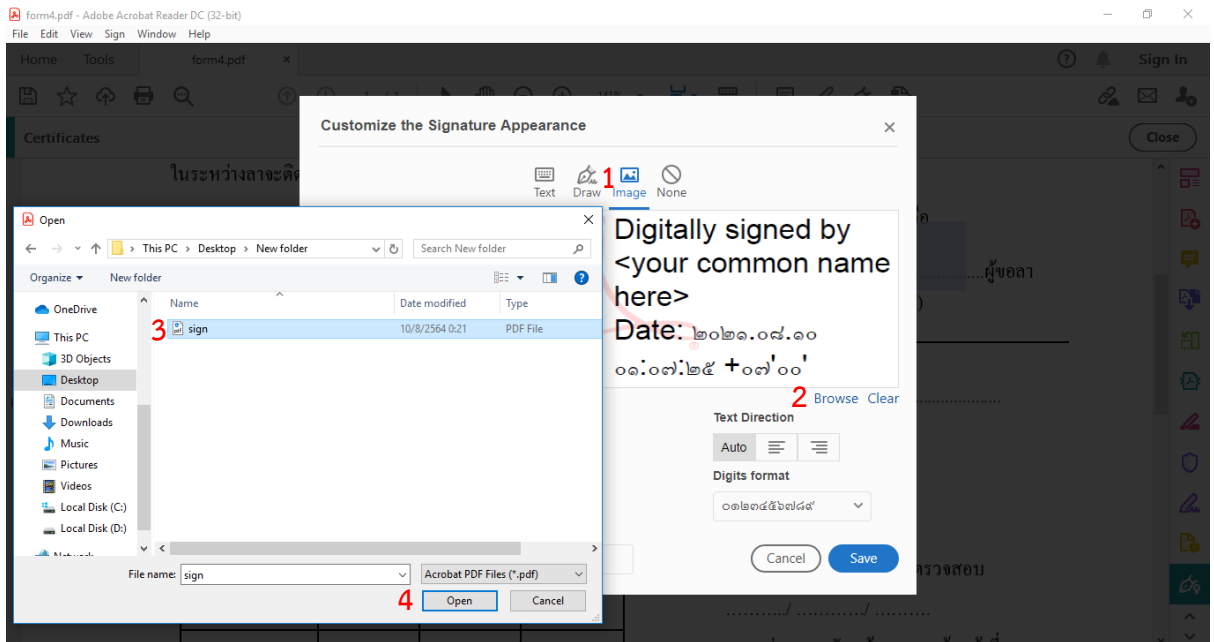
form4.pdf - Adobe Acrobat Reader DC (32-bit)
File Edit View Sign Window Help
Home Tools form4.pdf ×
Sign In
Certificates
Close
ในระหว่างลาจะติด
Customize the Signature Appearance ×
Text Draw 1 Image None
Digitally signed by <your common name here>
Date: ๒๐๒๑.๐๘.๑๐ ๐๑:๐๗:๒๕ +๐๗'๐๐'
2 Browse Clear
Text Direction
Auto
Digits format
๐๑๒๓๔๕๖๗๘๙
Cancel Save
....ผู้ขอลา
ตรวจสอบ
........../ ........../ ..........
Open ×
This PC > Desktop > New folder
Search New folder
Organize ▾ New folder
OneDrive
This PC
3D Objects
Desktop
Documents
Downloads
Music
Pictures
Videos
Local Disk (C:)
Local Disk (D:)
Network
Name
Date modified
Type
3 sign 10/8/2564 0:21 PDF File
File name: sign
Acrobat PDF Files (*.pdf)
4 Open Cancel